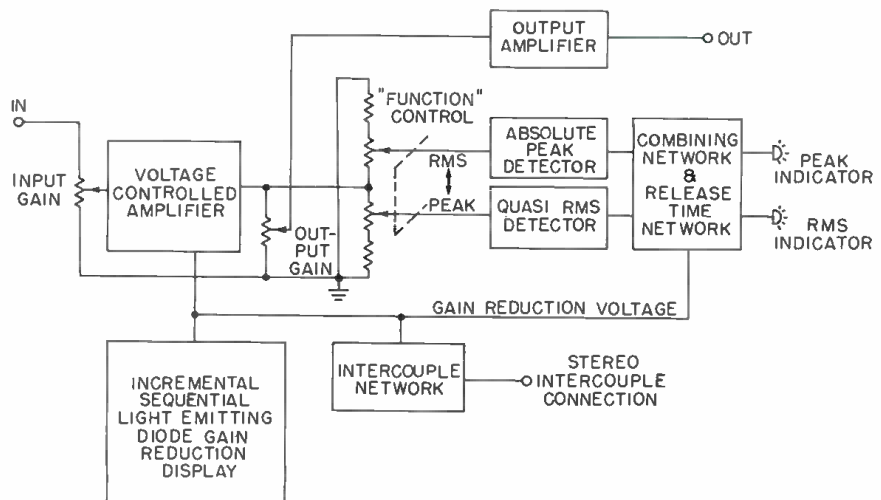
OUTPUT AMPLIFIER

OUT

IN

"FUNCTION" CONTROL

INPUT GAIN

VOLTAGE CONTROLLED AMPLIFIER

ABSOLUTE PEAK DETECTOR

RMS

PEAK

QUASI RMS DETECTOR

COMBINING NETWORK & RELEASE TIME NETWORK

PEAK INDICATOR

RMS INDICATOR

OUT-PUT GAIN

GAIN REDUCTION VOLTAGE

INCREMENTAL SEQUENTIAL LIGHT EMITTING DIODE GAIN REDUCTION DISPLAY

INTERCOUPLE NETWORK

STEREO INTERCOUPLE CONNECTION